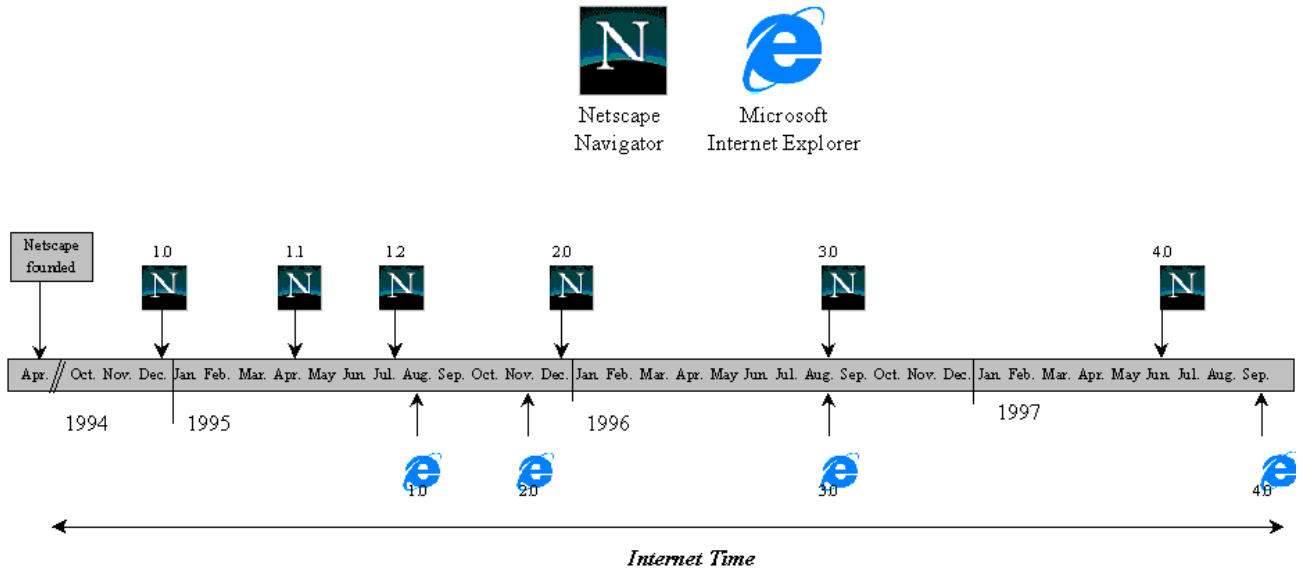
Netscape Navigator

Microsoft Internet Explorer

Netscape founded

1.0

1.1

1.2

2.0

3.0

4.0

Apr. // Oct. Nov. Dec. Jan. Feb. Mar. Apr. May Jun. Jul. Aug. Sep. Oct. Nov. Dec. Jan. Feb. Mar. Apr. May Jun. Jul. Aug. Sep. Oct. Nov. Dec. Jan. Feb. Mar. Apr. May Jun. Jul. Aug. Sep.

1994

1995

1996

1997

1.0

2.0

3.0

4.0

Internet Time